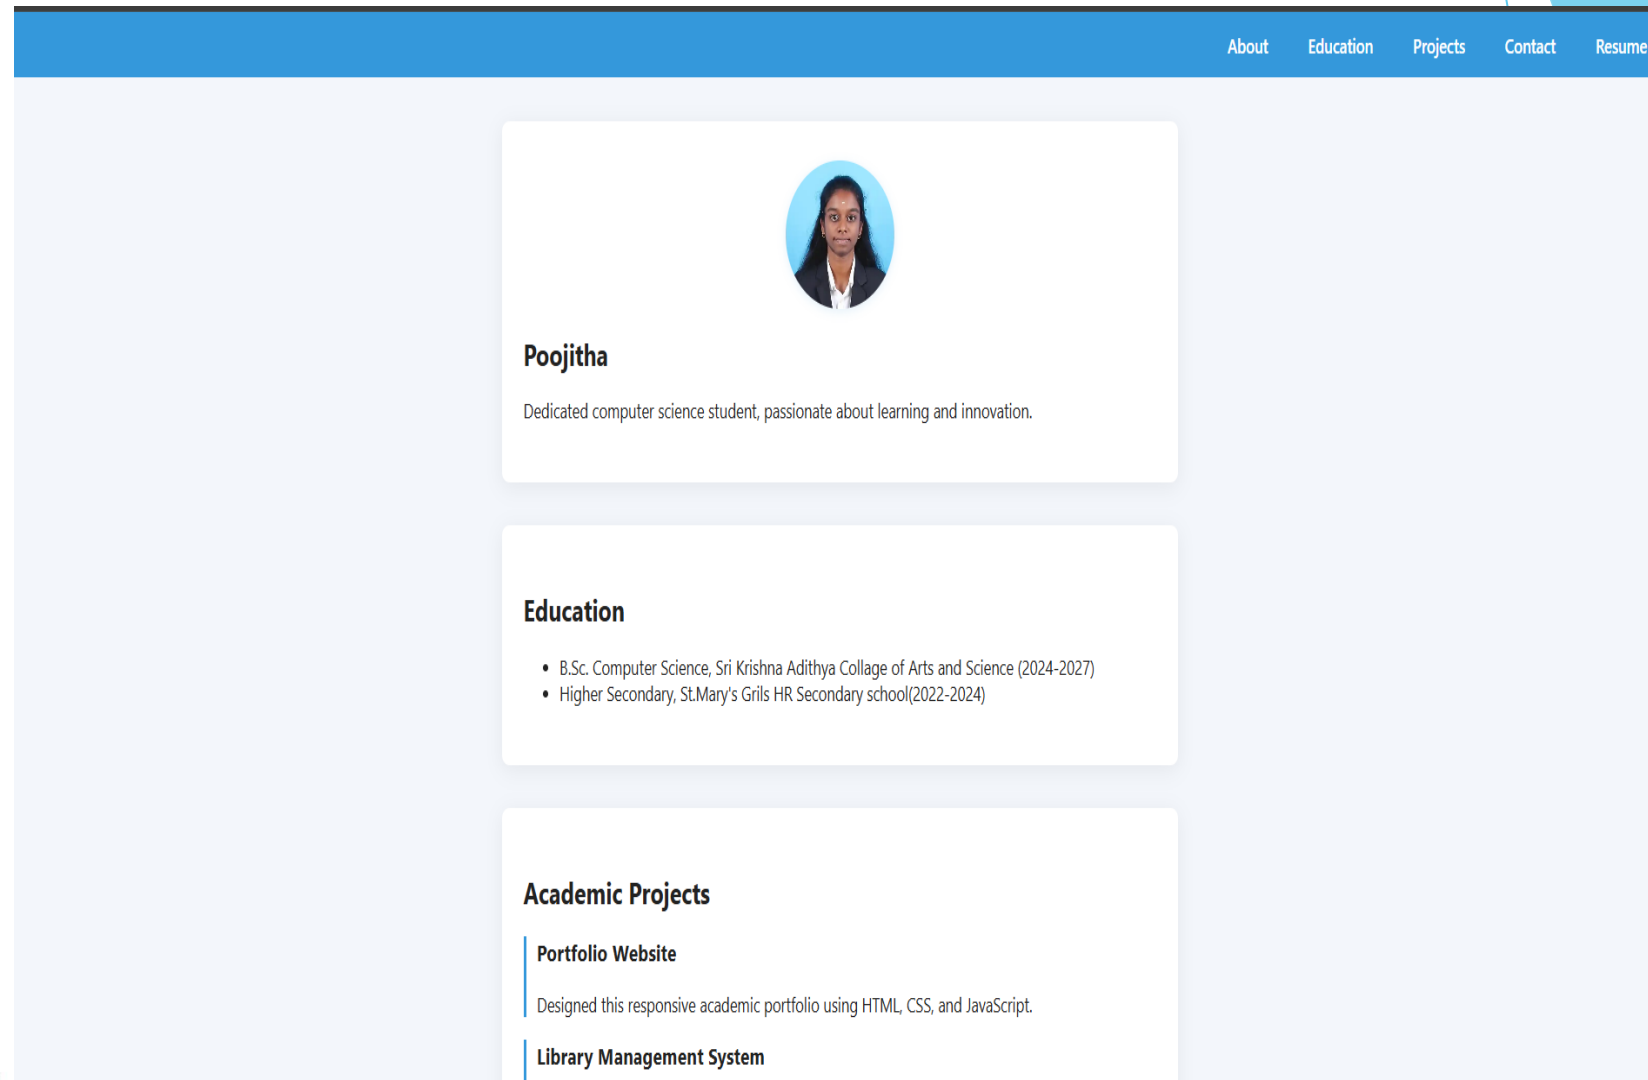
About Education Projects Contact Resume

Poojitha

Dedicated computer science student, passionate about learning and innovation.

Education

- B.Sc. Computer Science, Sri Krishna Adithya Collage of Arts and Science (2024-2027)
- Higher Secondary, St.Mary's Grils HR Secondary school(2022-2024)

Academic Projects

Portfolio Website

Designed this responsive academic portfolio using HTML, CSS, and JavaScript.

Library Management System